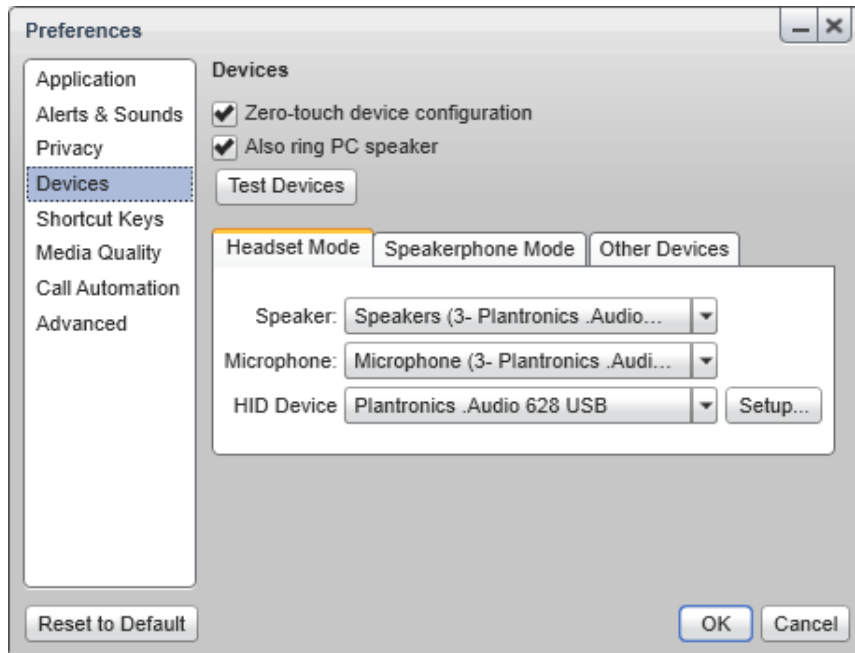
Preferences

Application
Alerts & Sounds
Privacy
Devices
Shortcut Keys
Media Quality
Call Automation
Advanced

Devices

Zero-touch device configuration
Also ring PC speaker
Test Devices

Headset Mode | Speakerphone Mode | Other Devices

Speaker: Speakers (3- Plantronics .Audio...
Microphone: Microphone (3- Plantronics .Audi...
HID Device Plantronics .Audio 628 USB Setup...

Reset to Default
OK Cancel